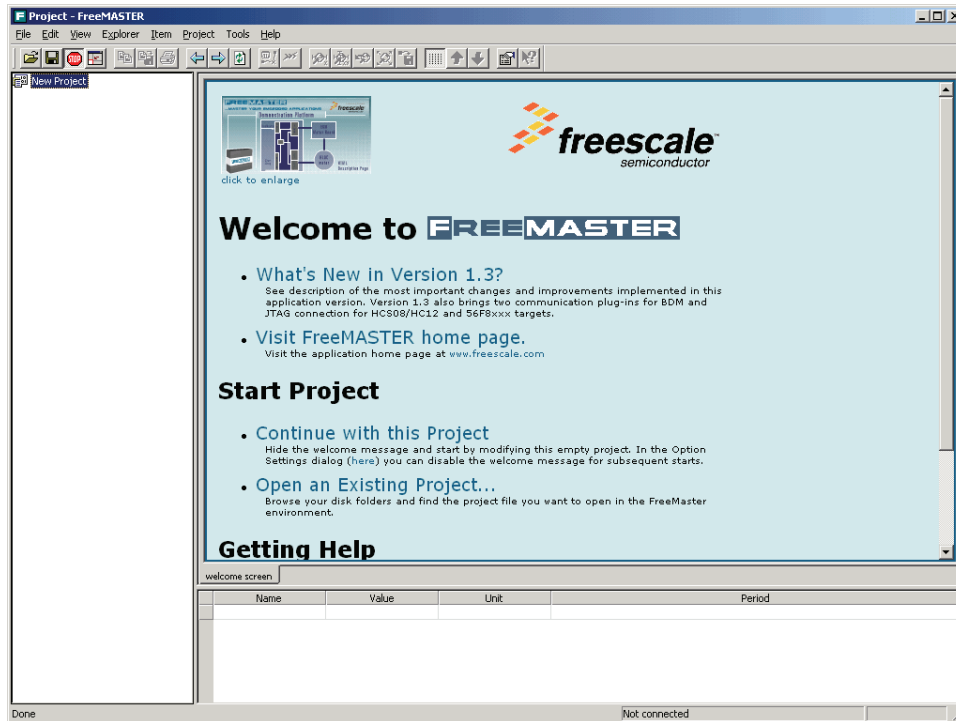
Project - FreeMASTER

File Edit View Explorer Item Project Tools Help

New Project

click to enlarge

freescale semiconductor

Welcome to FREEMASTER

• What's New in Version 1.3?
See description of the most important changes and improvements implemented in this application version. Version 1.3 also brings two communication plug-ins for BDM and JTAG connection for HCS08/HC12 and 56F8xxx targets.

• Visit FreeMASTER home page.
Visit the application home page at www.freescale.com

Start Project

• Continue with this Project
Hide the welcome message and start by modifying this empty project. In the Option Settings dialog (here) you can disable the welcome message for subsequent starts.

• Open an Existing Project...
Browse your disk folders and find the project file you want to open in the FreeMaster environment.

Getting Help

welcome screen

| Name | Value | Unit | Period |
|---|---|---|---|

Done

Not connected